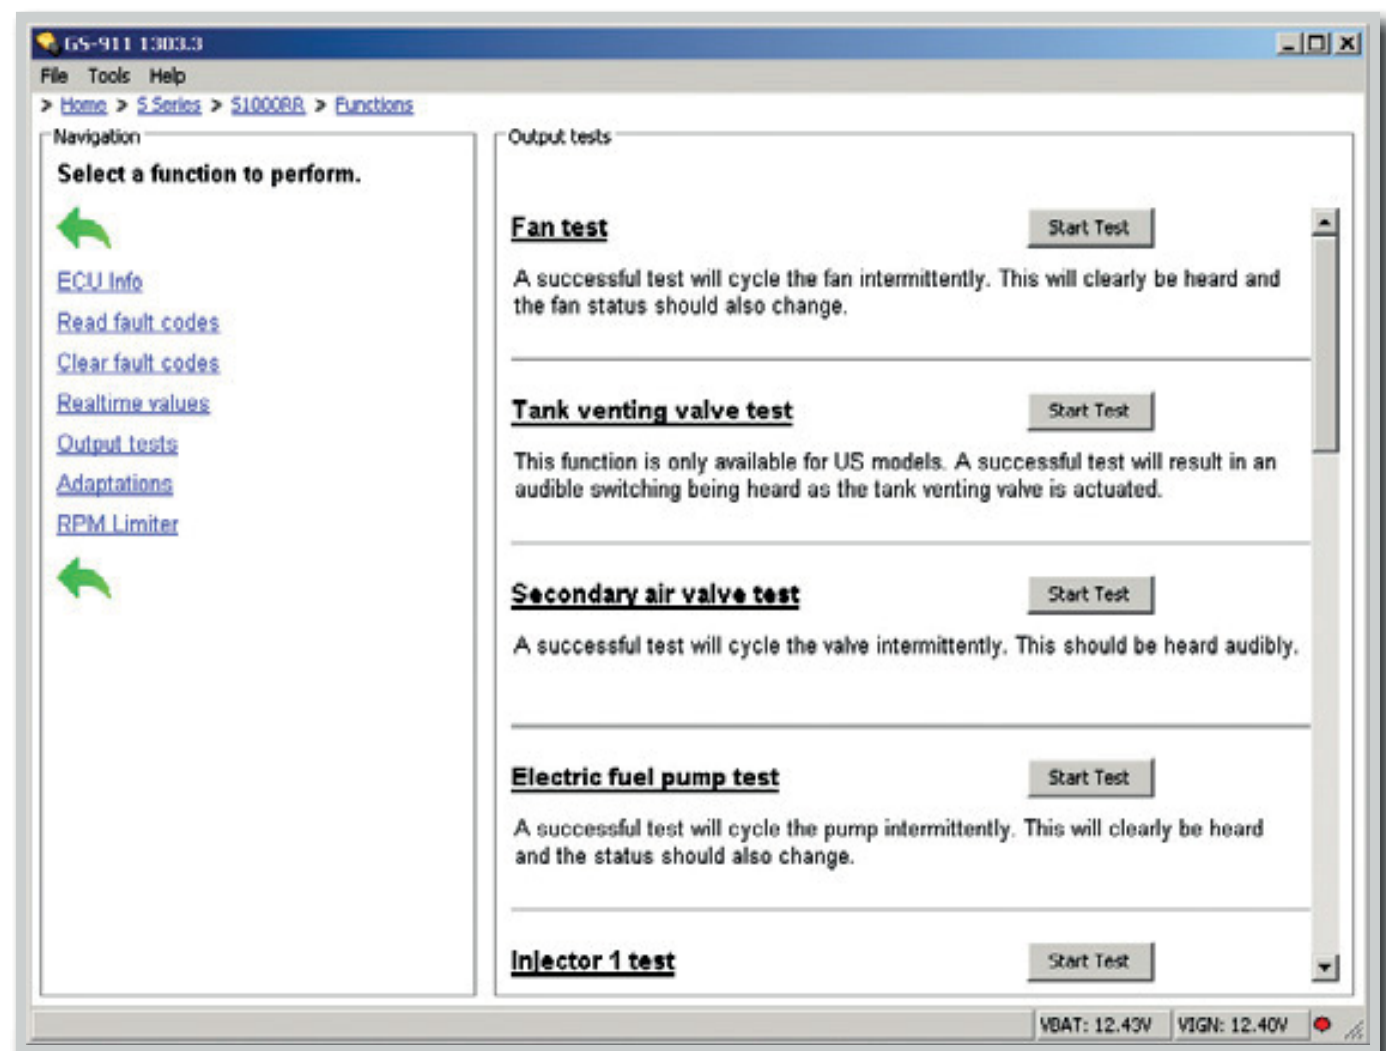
GS-911 1303.3

File Tools Help

> Home > S Series > S1000RR > Functions

Navigation

Select a function to perform.

ECU Info
Read fault codes
Clear fault codes
Realtime values
Output tests
Adaptations
RPM Limiter

Output tests

Fan test
Start Test
A successful test will cycle the fan intermittently. This will clearly be heard and the fan status should also change.

Tank venting valve test
Start Test
This function is only available for US models. A successful test will result in an audible switching being heard as the tank venting valve is actuated.

Secondary air valve test
Start Test
A successful test will cycle the valve intermittently. This should be heard audibly.

Electric fuel pump test
Start Test
A successful test will cycle the pump intermittently. This will clearly be heard and the status should also change.

Injector 1 test
Start Test

VBAT: 12.43V VIGN: 12.40V